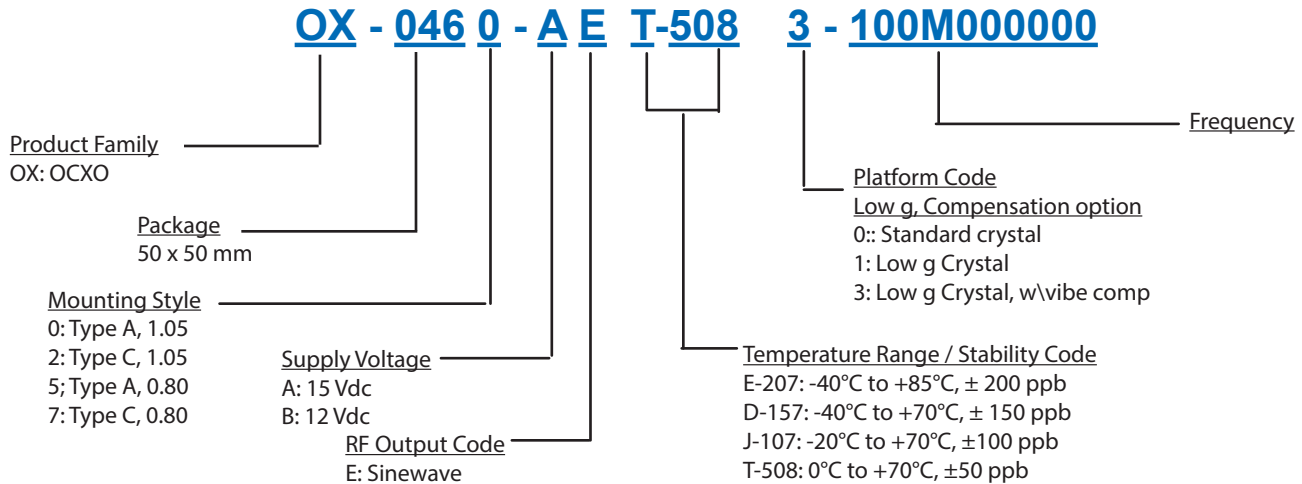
OX - 046 0 - A E T-508 3 - 100M000000

Frequency

Product Family
OX: OCXO

Platform Code
Low g, Compensation option
0:: Standard crystal
1: Low g Crystal
3: Low g Crystal, w\vibe comp

Package
50 x 50 mm

Mounting Style
0: Type A, 1.05
2: Type C, 1.05
5; Type A, 0.80
7: Type C, 0.80

Supply Voltage
A: 15 Vdc
B: 12 Vdc

RF Output Code
E: Sinewave

Temperature Range / Stability Code
E-207: -40°C to +85°C, ± 200 ppb
D-157: -40°C to +70°C, ± 150 ppb
J-107: -20°C to +70°C, ±100 ppb
T-508: 0°C to +70°C, ±50 ppb